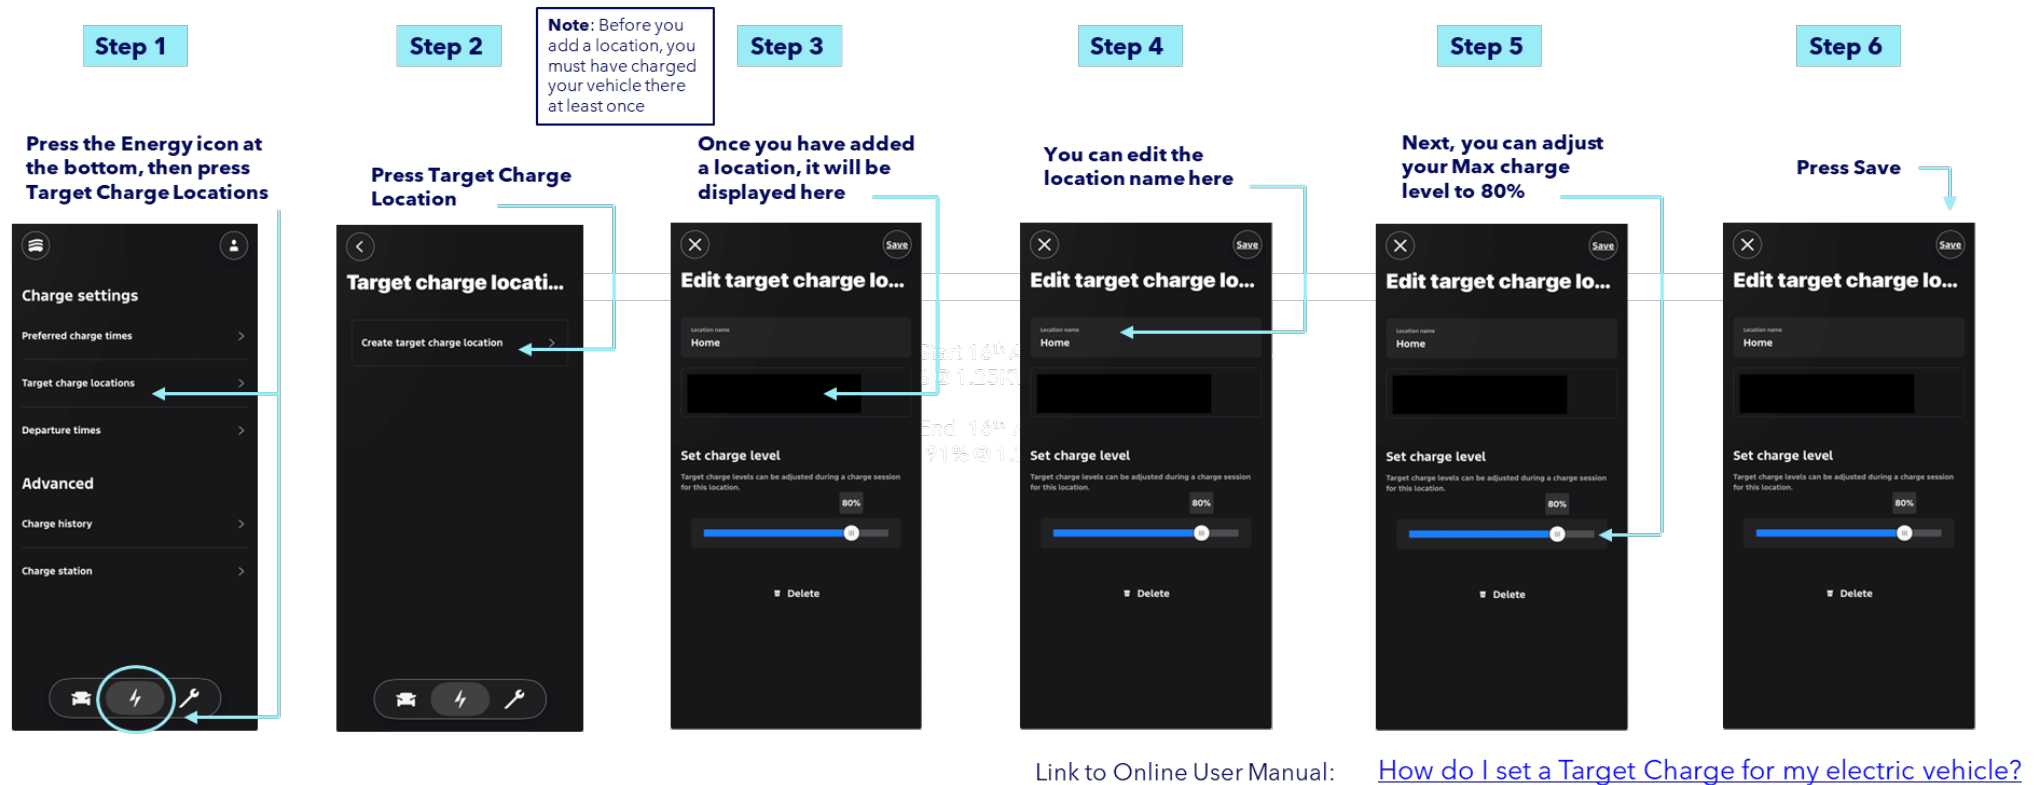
Step 1

Step 2

Note: Before you add a location, you must have charged your vehicle there at least once

Step 3

Step 4

Step 5

Step 6

Press the Energy icon at the bottom, then press Target Charge Locations

Charge settings
Preferred charge times
Target charge locations
Departure times
Advanced
Charge history
Charge station

Press Target Charge Location

Target charge locati...
Create target charge location

Once you have added a location, it will be displayed here

Edit target charge lo...
Save
Location name
Home
Set charge level
Target charge levels can be adjusted during a charge session for this location.
80%
Delete

You can edit the location name here

Edit target charge lo...
Save
Location name
Home
Set charge level
Target charge levels can be adjusted during a charge session for this location.
80%
Delete

Next, you can adjust your Max charge level to 80%

Edit target charge lo...
Save
Location name
Home
Set charge level
Target charge levels can be adjusted during a charge session for this location.
80%
Delete

Press Save

Edit target charge lo...
Save
Location name
Home
Set charge level
Target charge levels can be adjusted during a charge session for this location.
80%
Delete

Link to Online User Manual: How do I set a Target Charge for my electric vehicle?